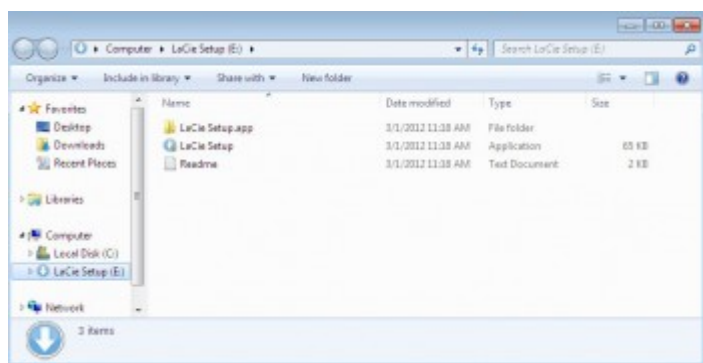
Computer ▸ LaCie Setup (E:) ▸

Search LaCie Setup (E:)

Organize ▾ Include in library ▾ Share with ▾ New folder

Favorites
Desktop
Downloads
Recent Places

Libraries

Computer
Local Disk (C:)
LaCie Setup (E:)

Network

| Name | Date modified | Type | Size |
|---|---|---|---|
| LaCie Setup.app | 3/1/2012 11:18 AM | File folder | |
| LaCie Setup | 3/1/2012 11:18 AM | Application | 65 KB |
| Readme | 3/1/2012 11:18 AM | Text Document | 2 KB |

3 items